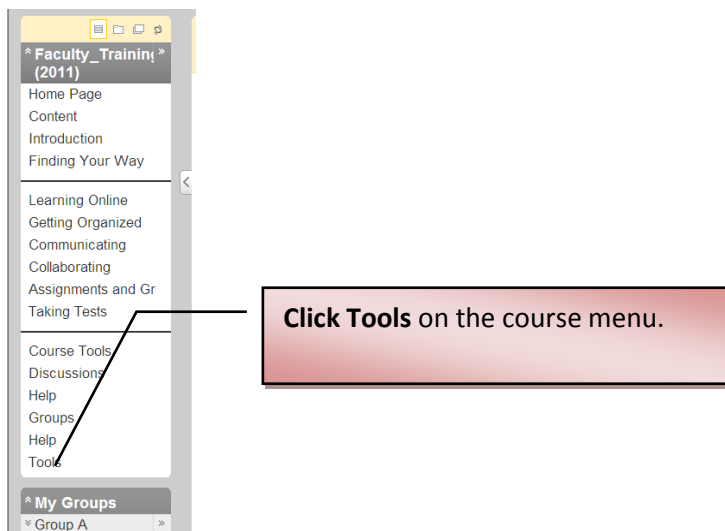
Faculty_Trainin(
(2011)
Home Page
Content
Introduction
Finding Your Way

Learning Online
Getting Organized
Communicating
Collaborating
Assignments and Gr
Taking Tests

Course Tools
Discussions
Help
Groups
Help
Tools

My Groups
Group A

**Click Tools** on the course menu.